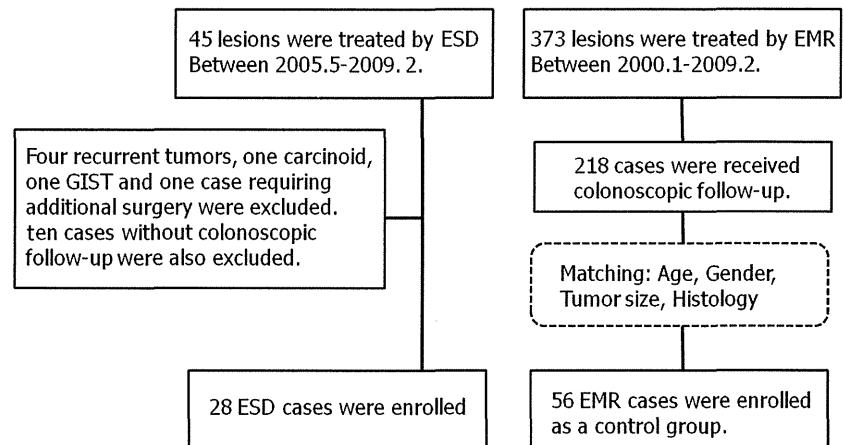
45 lesions were treated by ESD Between 2005.5-2009. 2.

Four recurrent tumors, one carcinoid, one GIST and one case requiring additional surgery were excluded. ten cases without colonoscopic follow-up were also excluded.

28 ESD cases were enrolled

373 lesions were treated by EMR Between 2000.1-2009.2.

218 cases were received colonoscopic follow-up.

Matching: Age, Gender, Tumor size, Histology

56 EMR cases were enrolled as a control group.